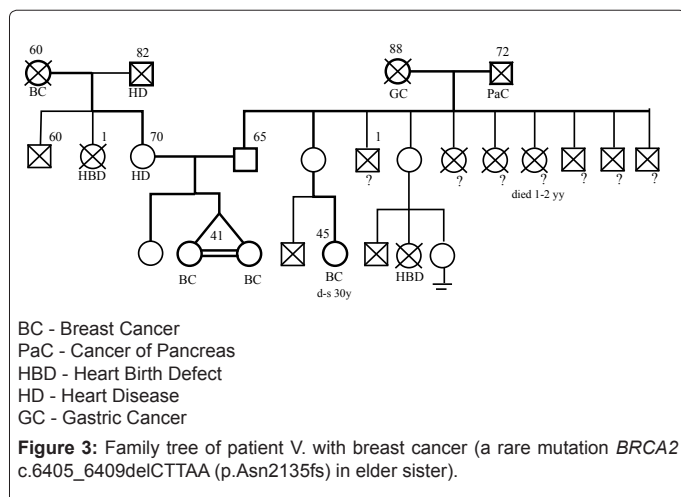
60
BC
82
HD
88
GC
72
PaC
60
1
HBD
70
HD
65
1
?
?
?
?
?
?
?
died 1-2 yy
41
BC
BC
45
BC
d-s 30y
HBD

BC - Breast Cancer
PaC - Cancer of Pancreas
HBD - Heart Birth Defect
HD - Heart Disease
GC - Gastric Cancer

**Figure 3:** Family tree of patient V. with breast cancer (a rare mutation *BRCA2* c.6405_6409delCTTAA (p.Asn2135fs) in elder sister).